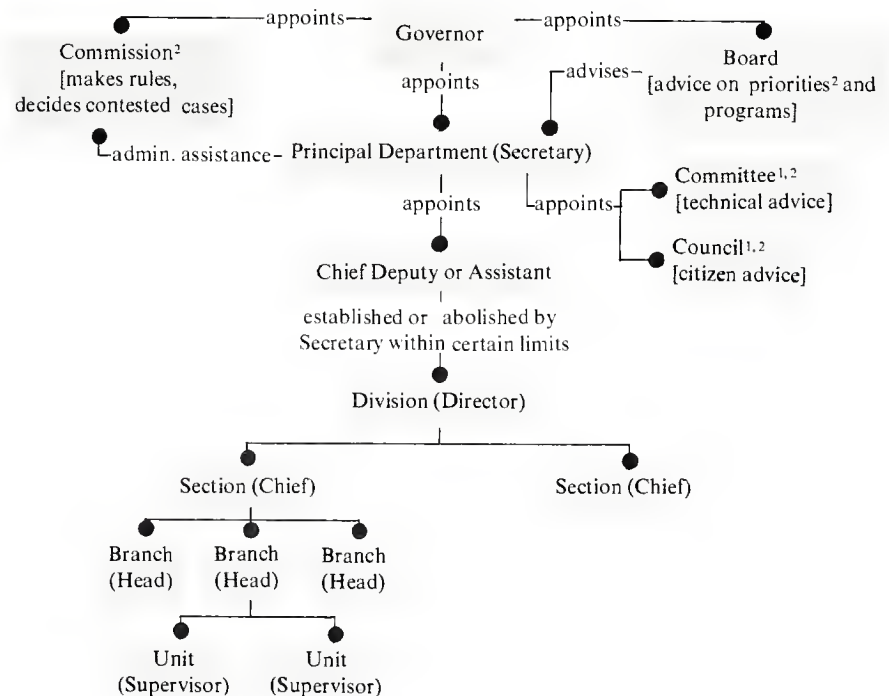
appoints — Governor — appoints

Commission$^{2}$ [makes rules, decides contested cases]

Board [advice on priorities$^{2}$ and programs]

appoints

advises

admin. assistance - Principal Department (Secretary)

appoints

appoints

Committee$^{1,2}$ [technical advice]

Council$^{1,2}$ [citizen advice]

Chief Deputy or Assistant

established or abolished by Secretary within certain limits

Division (Director)

Section (Chief)

Section (Chief)

Branch (Head)

Branch (Head)

Branch (Head)

Unit (Supervisor)

Unit (Supervisor)